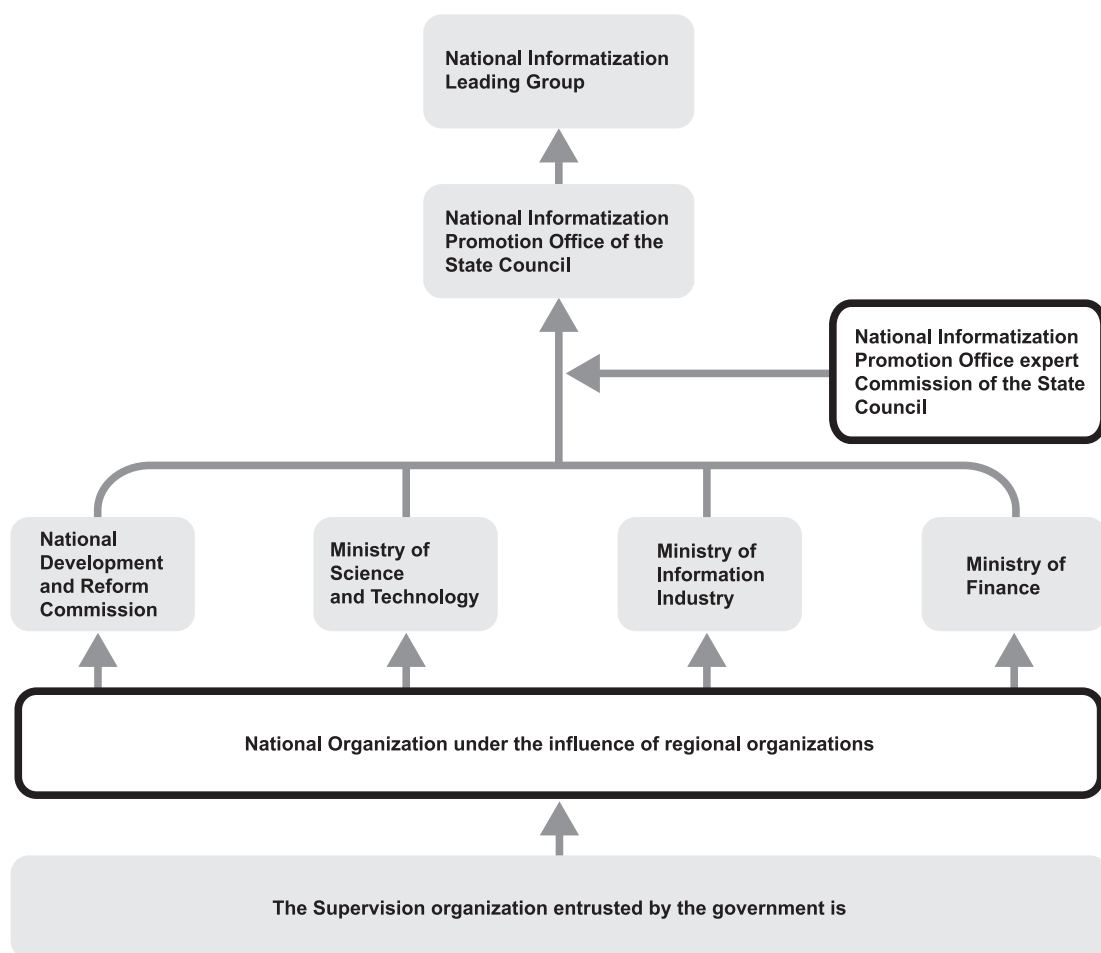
National Informatization Leading Group

National Informatization Promotion Office of the State Council

National Informatization Promotion Office expert Commission of the State Council

National Development and Reform Commission

Ministry of Science and Technology

Ministry of Information Industry

Ministry of Finance

National Organization under the influence of regional organizations

The Supervision organization entrusted by the government is